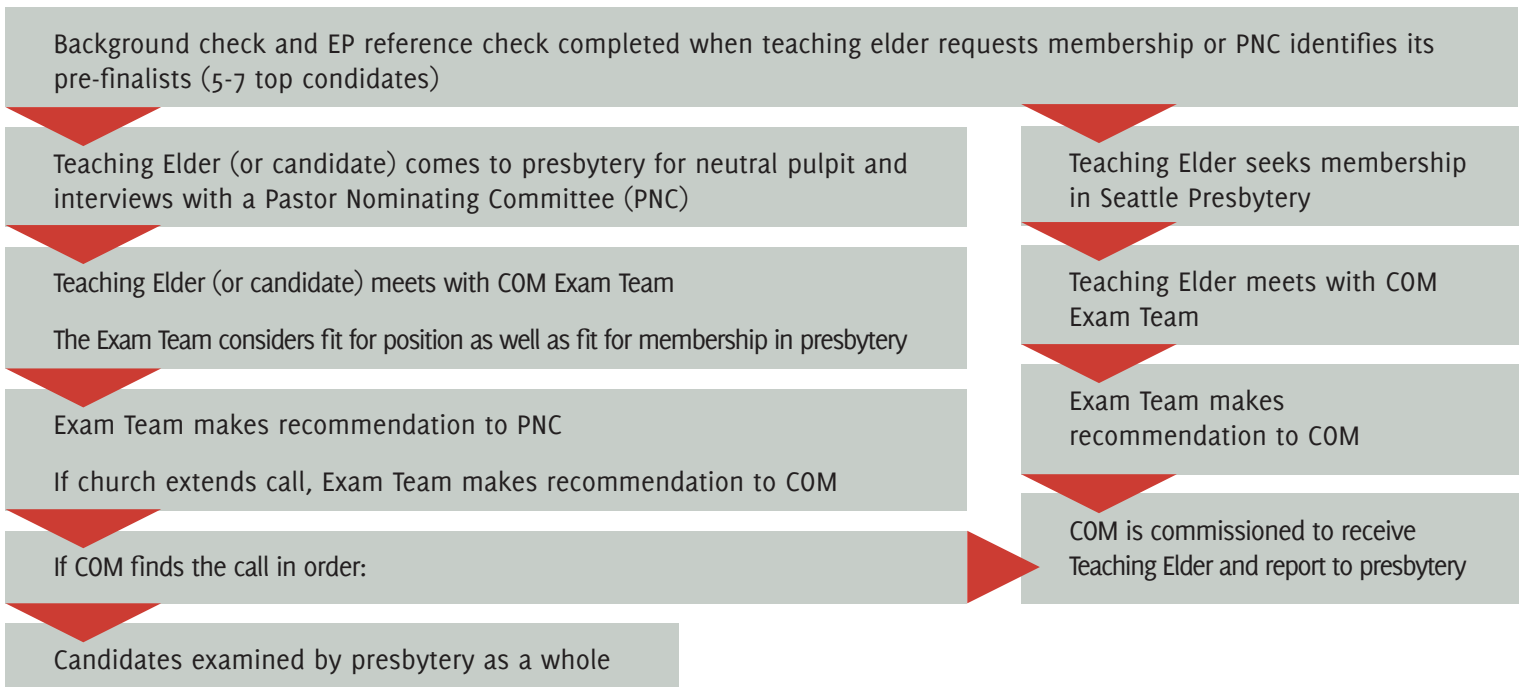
Background check and EP reference check completed when teaching elder requests membership or PNC identifies its pre-finalists (5-7 top condidates)

Teaching Elder (or candidate) comes to presbytery for neutral pulpit and interviews with a Pastor Nominating Committee (PNC)

Teaching Elder (or candidate) meets with COM Exam Team

The Exam Team considers fit for position as well as fit for membership in presbytery

Exam Team makes recommendation to PNC

If church extends call, Exam Team makes recommendation to COM

If COM finds the call in order:

Candidates examined by presbytery as a whole

Teaching Elder seeks membership in Seattle Presbytery

Teaching Elder meets with COM Exam Team

Exam Team makes recommendation to COM

COM is commissioned to receive Teaching Elder and report to presbytery